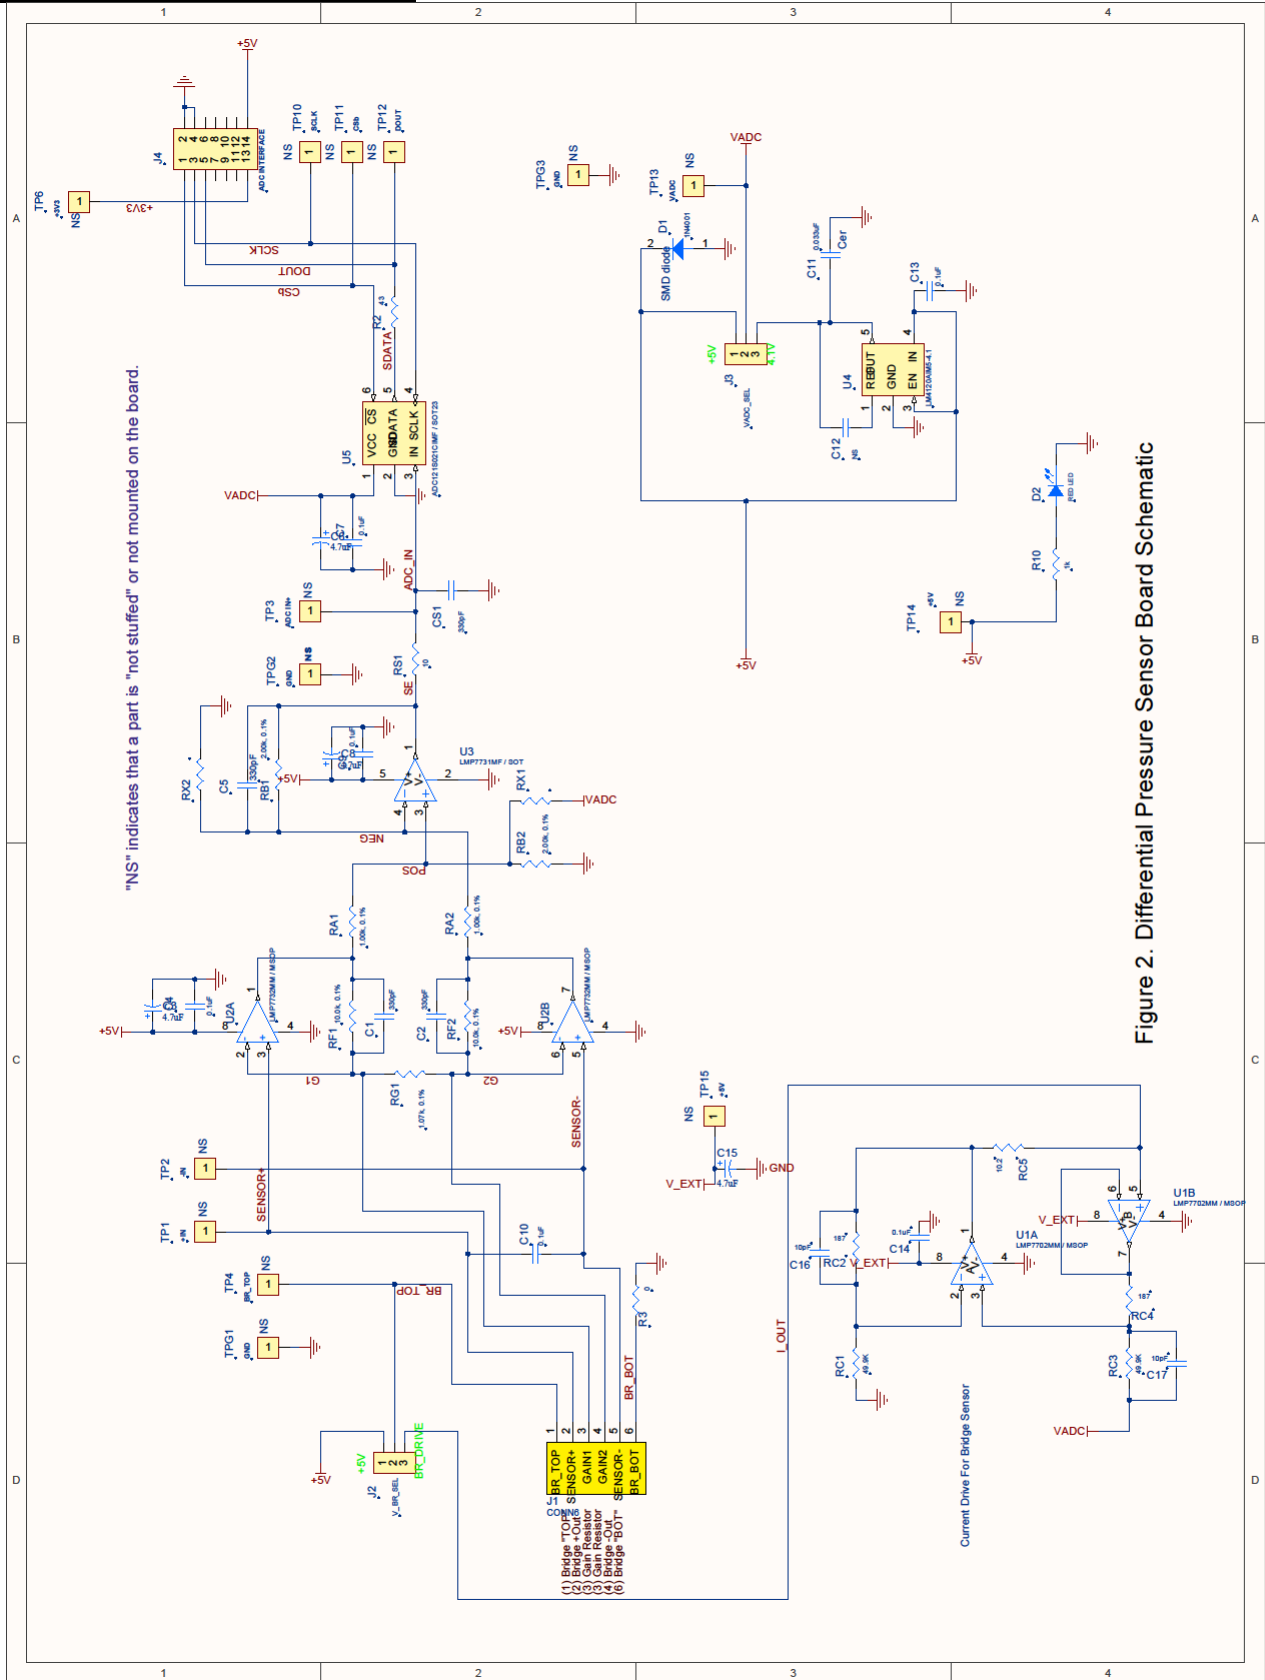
1 2 3 4

A B C D

Figure 2. Differential Pressure Sensor Board Schematic

"NS" indicates that a part is "not stuffed" or not mounted on the board.

+5V

J4

ADC INTERFACE

TP6 NS +3V3

TP10 NS SCLK

TP11 NS CSb

TP12 NS DOUT

SCLK

DOUT

CSb

R2

SDATA

U5

VCC CS GND SDATA IN SCLK

ADC121S021CIMF / SOT23

VADC

C6 4.7uF C7 0.1uF

ADC_IN

TP3 NS ADCIN+

CS1 330pF

RS1 10

SE

TPG2 NS GND

RX2 C5 330pF RB1 2.00k, 0.1%

+5V

C3 C8 2uF

U3 LMP7731MF / SOT

RX1 VADC

RB2 2.00k, 0.1%

NEG

POS

RA1 1.00k, 0.1%

RA2 1.00k, 0.1%

U2A LMP7732MM / MSOP

C4 4.7uF 0.1uF

+5V

RF1 10.0k, 0.1% C1 330pF

C2 330pF RF2 10.0k, 0.1%

U2B LMP7732MM / MSOP

+5V

G1 G2

RG1 1.07k, 0.1%

SENSOR-

SENSOR+

TP2 NS IN

TP1 NS IN

C10 0.1uF

TP4 NS BR_TOP

BR_TOP

R3 0

TPG1 NS GND

BR_BOT

J2 +5V +5V BR_DRIVE V_BR_SEL

J1 CONN6

BR_TOP SENSOR+ GAIN1 GAIN2 SENSOR- BR_BOT

(1) Bridge "TOP"
(2) Bridge +Out
(3) Gain Resistor
(3) Gain Resistor
(4) Bridge -Out
(6) Bridge "BOT"

TPG3 NS GND

TP13 NS VADC

VADC

D1 1N4001 SMD diode

C11 0.033uF Cer

C13 0.1uF

J3 +5V 4.1V VADC_SEL

U4 REF OUT GND EN IN LM4120AIM5-4.1

C12 NS

D2 RED LED

R10 1k

TP14 NS +5V

+5V

+5V

TP15 NS +5V

C15 4.7uF GND

V_EXT

I_OUT

RC5 10.2

U1B LMP7702MM / MSOP

V_EXT

U1A LMP7702MM / MSOP

C14 0.1uF

C16 10pF RC2 187 V_EXT

RC4 187

RC1 49.9K

RC3 49.9K C17 10pF

VADC

Current Drive For Bridge Sensor